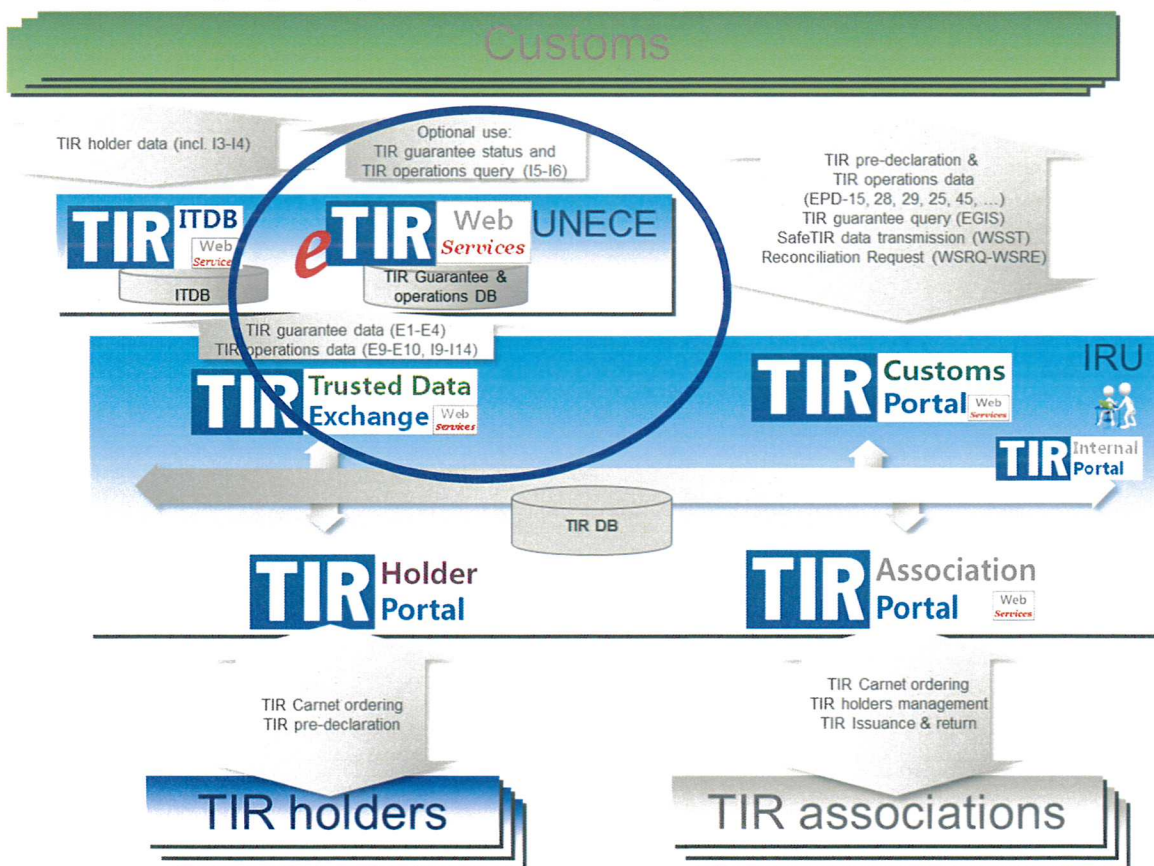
Customs

TIR holder data (incl. I3-I4)

Optional use:
TIR guarantee status and
TIR operations query (I5-I6)

TIR pre-declaration &
TIR operations data
(EPD-15, 28, 29, 25, 45, ...)
TIR guarantee query (EGIS)
SafeTIR data transmission (WSST)
Reconciliation Request (WSRQ-WSRE)

TIR ITDB Web Services

ITDB

eTIR Web Services UNECE

TIR Guarantee & operations DB

TIR guarantee data (E1-E4)
TIR operations data (E9-E10, I9-I14)

IRU

TIR Trusted Data Exchange Web Services

TIR Customs Portal Web Services

TIR Internal Portal

TIR DB

TIR Holder Portal

TIR Association Portal Web Services

TIR Carnet ordering
TIR pre-declaration

TIR Carnet ordering
TIR holders management
TIR Issuance & return

TIR holders

TIR associations